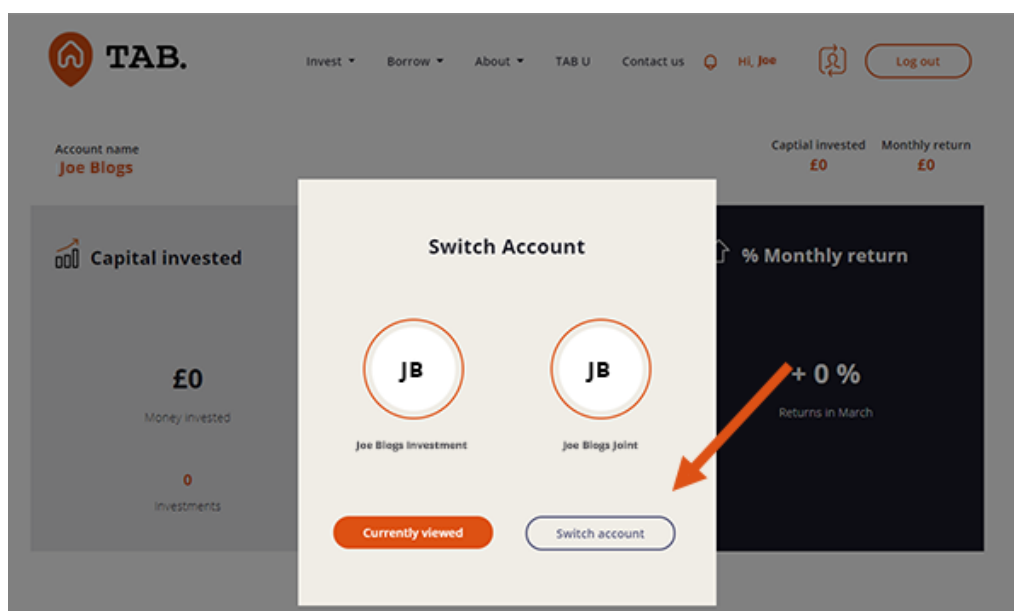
TAB.

Invest ▾ Borrow ▾ About ▾ TAB U Contact us Hi, Joe Log out

Account name
Joe Blogs

Captial invested
£0

Monthly return
£0

Capital invested

£0
Money invested

0
Investments

Switch Account

JB
Joe Blogs Investment

JB
Joe Blogs Joint

Currently viewed

Switch account

% Monthly return

+ 0 %
Returns in March